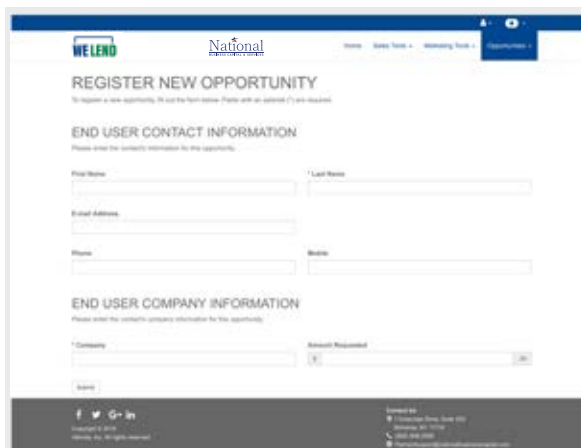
WELEND

National

Home Sales Tools ▾ Marketing Tools ▾ Opportunities ▾

REGISTER NEW OPPORTUNITY

To register a new opportunity, fill out the form below. Fields with an asterisk (*) are required.

END USER CONTACT INFORMATION

Please enter the contact's information for this opportunity.

First Name

* Last Name

E-mail Address

Phone

Mobile

END USER COMPANY INFORMATION

Please enter the contact's company information for this opportunity.

* Company

Amount Requested

$

.00

Submit

f G+ in

Copyright © 2016 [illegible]

Contact Us

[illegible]

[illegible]

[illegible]

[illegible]